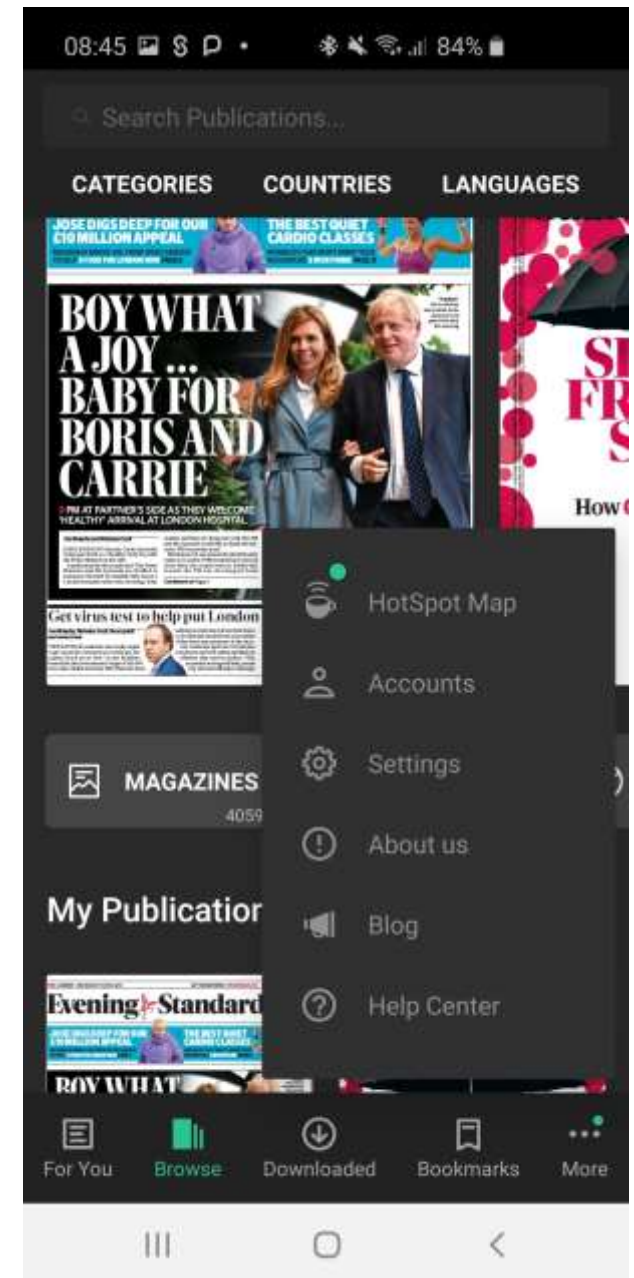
08:45 84%

Search Publications...

CATEGORIES COUNTRIES LANGUAGES

JOSE DIGS DEEP FOR OUR £10 MILLION APPEAL

THE BEST QUIET CARDIO CLASSES

BOY WHAT A JOY ... BABY FOR BORIS AND CARRIE

PM AT PARTNER'S SIDE AS THEY WELCOME 'HEALTHY' ARRIVAL AT LONDON HOSPITAL

Get virus test to help put London

SI FR S

How

HotSpot Map

Accounts

Settings

About us

Blog

Help Center

MAGAZINES

4059

My Publicatior

Evening Standard

JOSE DIGS DEEP FOR OUR £10 MILLION APPEAL

THE BEST QUIET CARDIO CLASSES

BOY WHAT

For You Browse Downloaded Bookmarks More